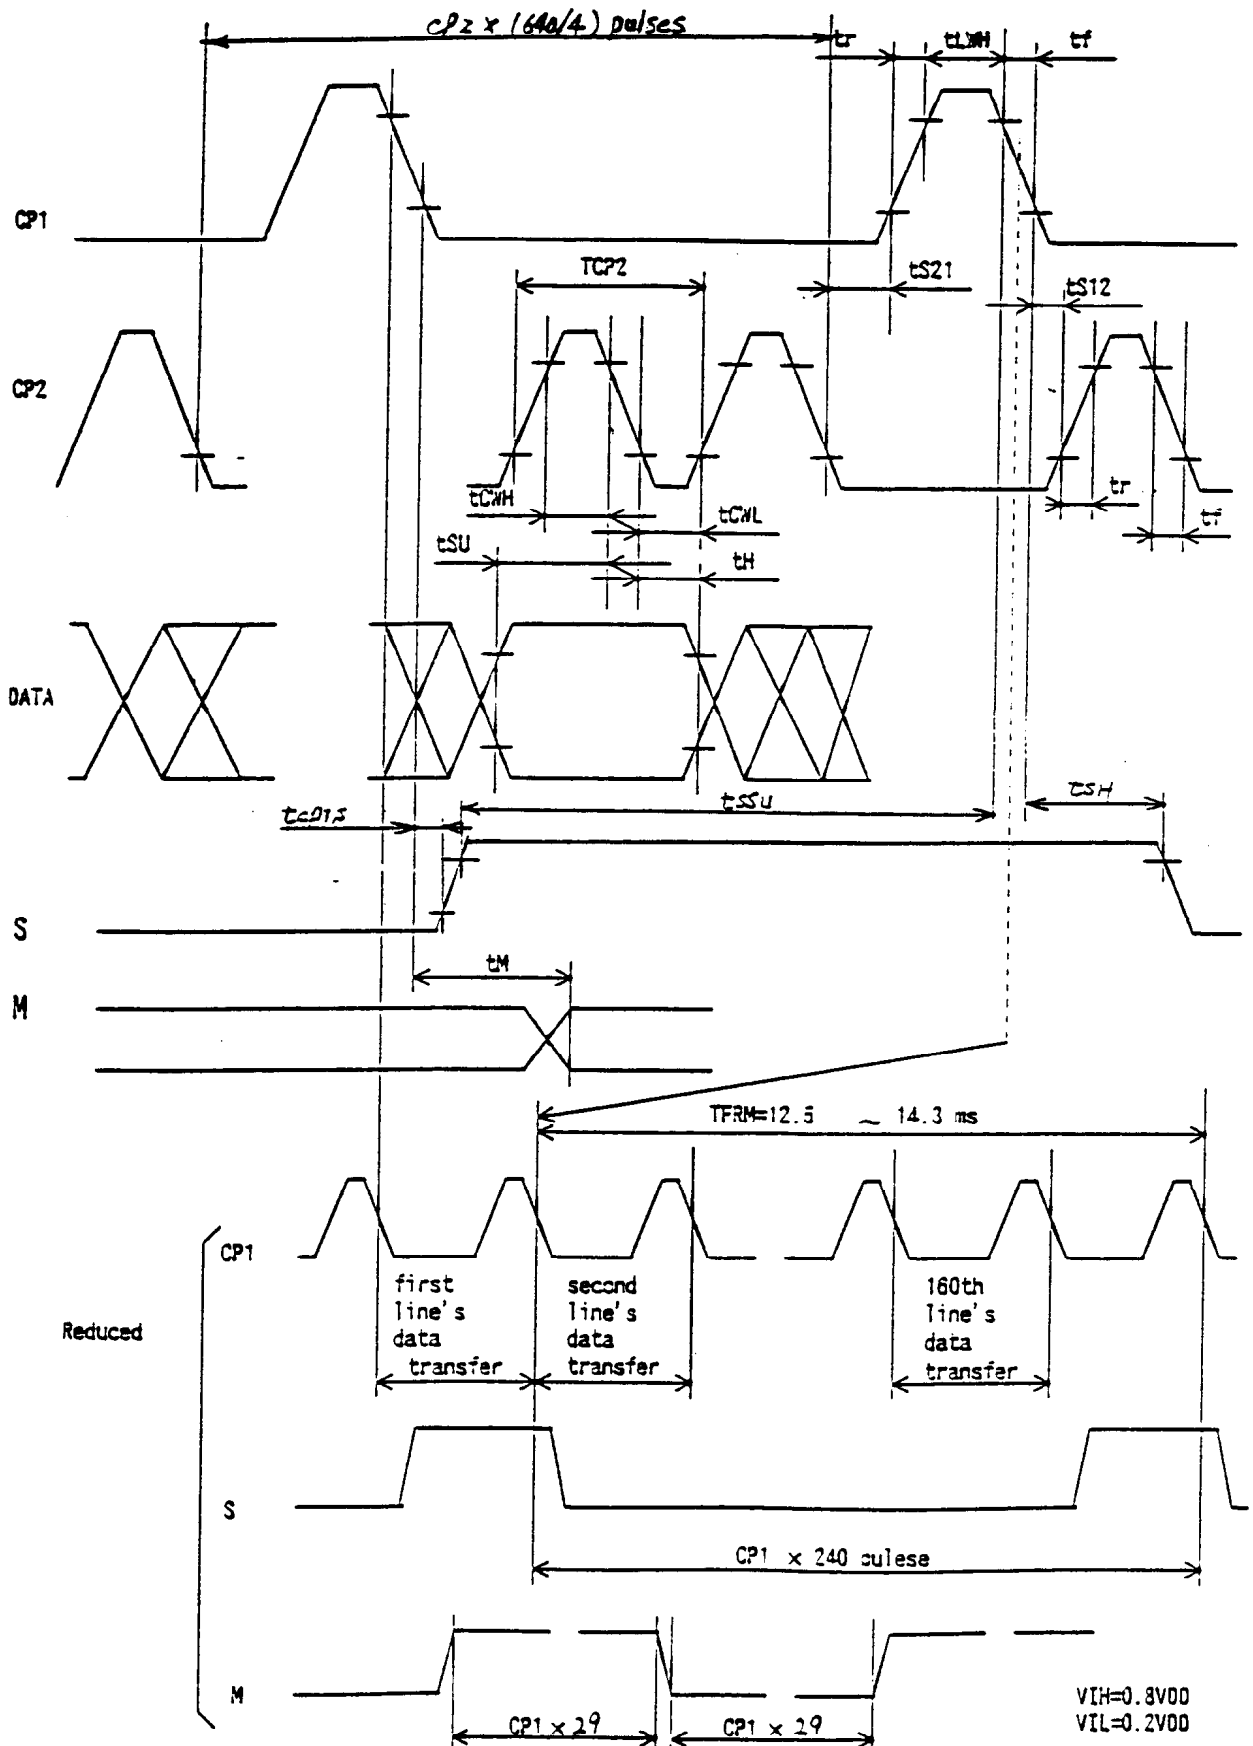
cp2 × (640/4) pulses

tr

tLWH

tf

CP1

TCP2

tS21

tS12

CP2

tCWH

tCWL

tr

tf

tSU

tH

DATA

tcDIS

tSSU

tSH

S

tM

M

TFRM=12.5 ~ 14.3 ms

CP1

first line's data transfer

second line's data transfer

160th line's data transfer

Reduced

S

CP1 × 240 pulese

M

CP1 × 29

CP1 × 29

VIH=0.8VDD
VIL=0.2VDD